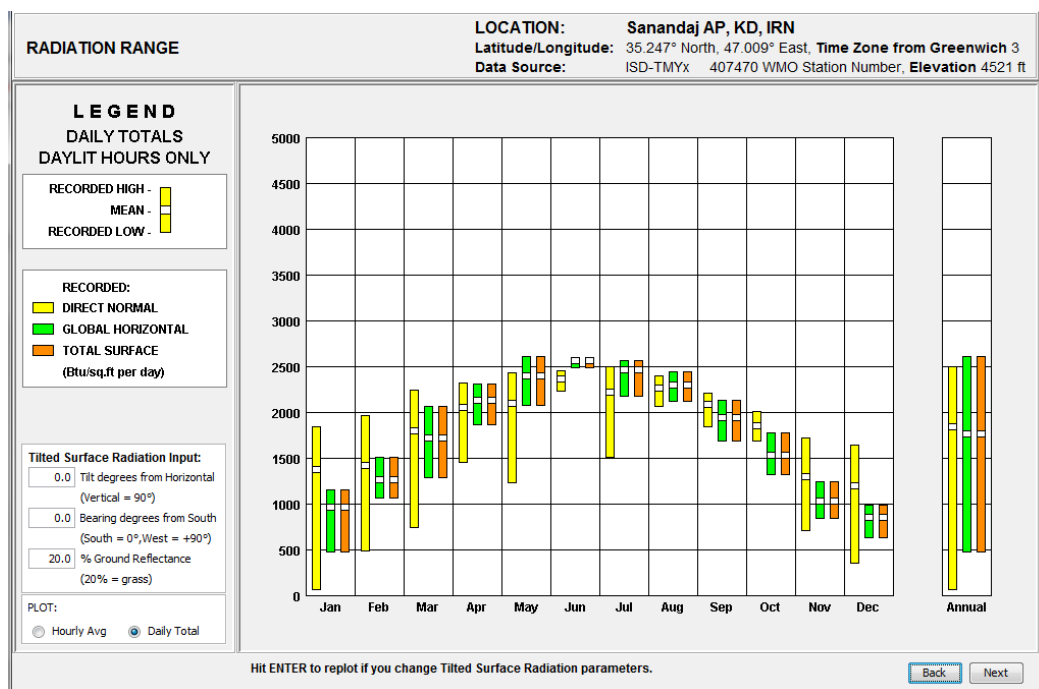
RADIATION RANGE

LOCATION: Sanandaj AP, KD, IRN
Latitude/Longitude: 35.247° North, 47.009° East, Time Zone from Greenwich 3
Data Source: ISD-TMYx 407470 WMO Station Number, Elevation 4521 ft

LEGEND
DAILY TOTALS
DAYLIT HOURS ONLY

RECORDED HIGH -
MEAN -
RECORDED LOW -

RECORDED:
DIRECT NORMAL
GLOBAL HORIZONTAL
TOTAL SURFACE
(Btu/sq.ft per day)

Tilted Surface Radiation Input:
0.0 Tilt degrees from Horizontal
(Vertical = 90°)
0.0 Bearing degrees from South
(South = 0°,West = +90°)
20.0 % Ground Reflectance
(20% = grass)

PLOT:
Hourly Avg
Daily Total

5000
4500
4000
3500
3000
2500
2000
1500
1000
500
0

Jan Feb Mar Apr May Jun Jul Aug Sep Oct Nov Dec Annual

Hit ENTER to replot if you change Tilted Surface Radiation parameters.

Back Next